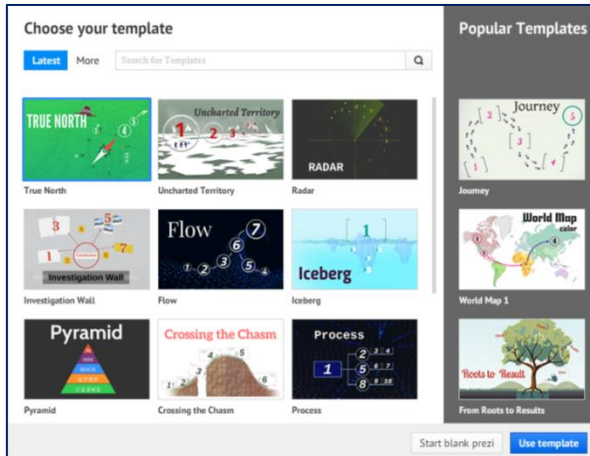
Choose your template

Latest More Search for Templates

TRUE NORTH
True North

Uncharted Territory
Uncharted Territory

RADAR
Radar

Investigation Wall
Investigation Wall

Flow
Flow

Iceberg
Iceberg

Pyramid
Pyramid

Crossing the Chasm
Crossing the Chasm

Process
Process

Popular Templates

Journey
Journey

World Map color
World Map 1

Roots to Result
From Roots to Results

Start blank prezi
Use template